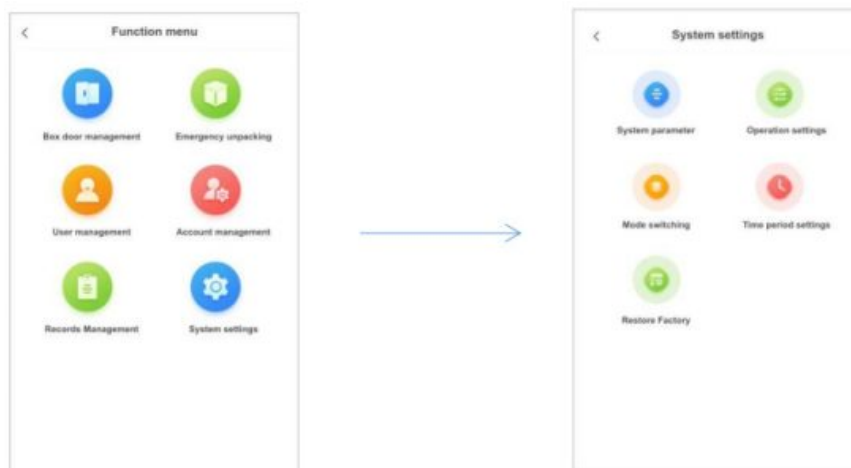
<
Function menu

Box door management
Emergency unpacking
User management
Account management
Records Management
System settings

<
System settings

System parameter
Operation settings
Mode switching
Time period settings
Restore Factory